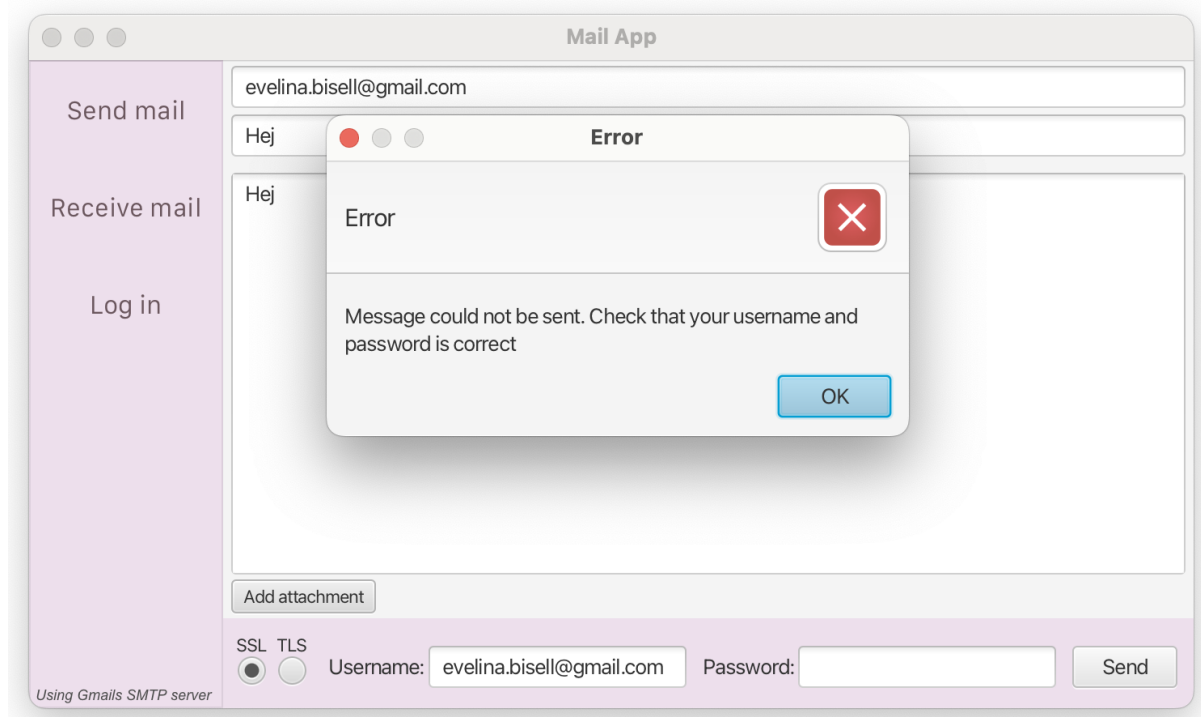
Mail App

Send mail

Receive mail

Log in

Using Gmails SMTP server

evelina.bisell@gmail.com

Hej

Hej

Error

Error

Message could not be sent. Check that your username and password is correct

OK

Add attachment

SSL TLS

Username: evelina.bisell@gmail.com

Password:

Send